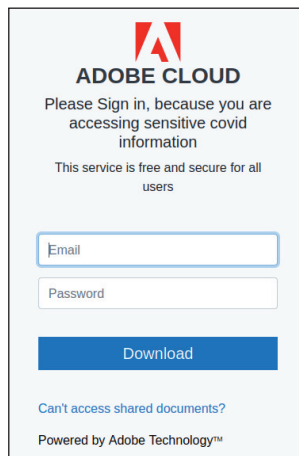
ADOBE CLOUD

Please Sign in, because you are accessing sensitive covid information

This service is free and secure for all users

Email

Password

Download

Can't access shared documents?

Powered by Adobe Technology™